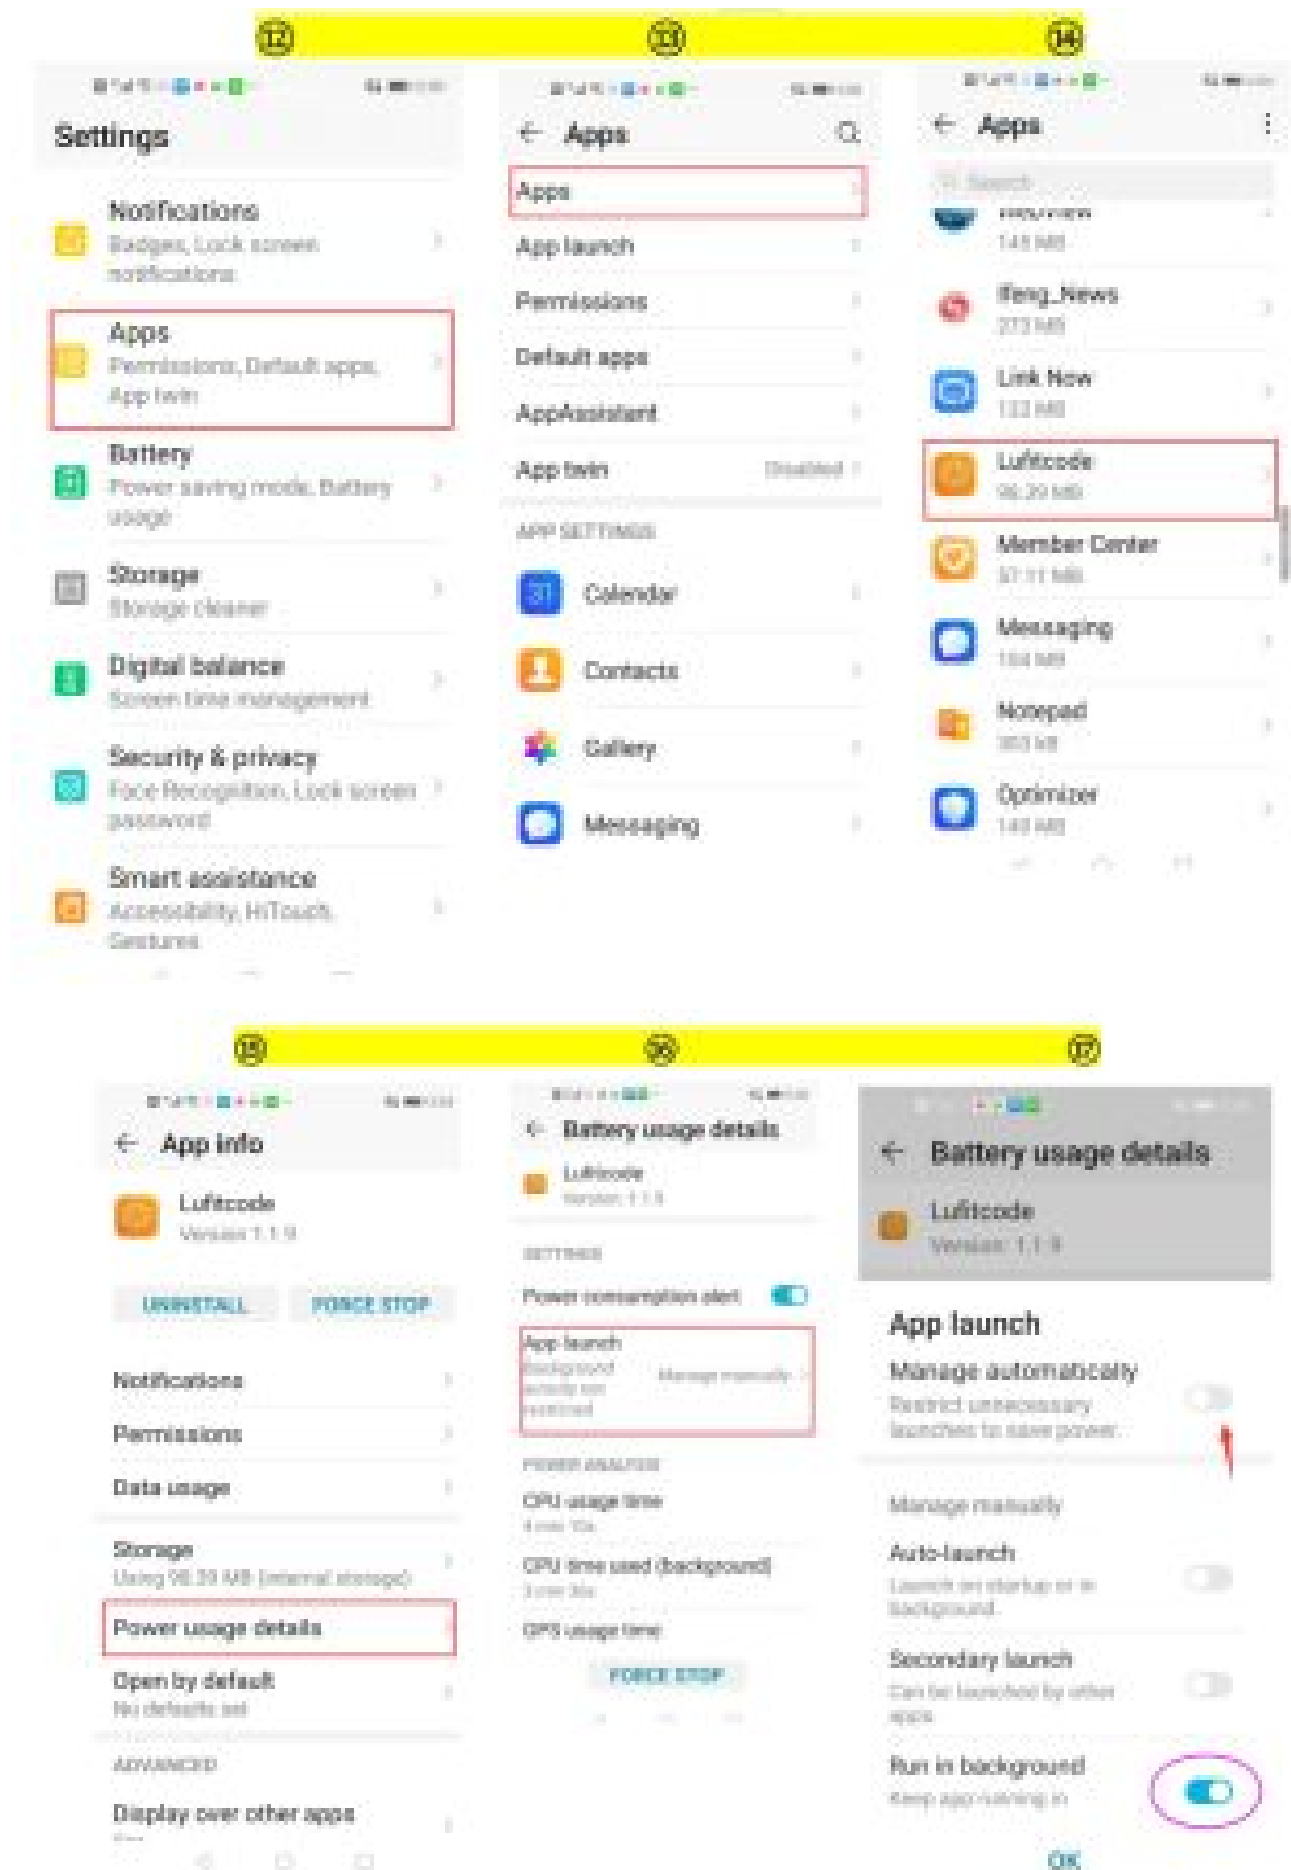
⑫ ⑬ ⑭

Settings

Notifications
Badges, Lock screen notifications

Apps
Permissions, Default apps, App twin

Battery
Power saving mode, Battery usage

Storage
Storage cleaner

Digital balance
Screen time management

Security & privacy
Face Recognition, Lock screen password

Smart assistance
Accessibility, HiTouch, Gestures

← Apps

Apps

App launch

Permissions

Default apps

AppAssistant

App twin Disabled

APP SETTINGS

Calendar

Contacts

Gallery

Messaging

← Apps

Search

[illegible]
145 MB

ifeng_News
273 MB

Link Now
133 MB

Luftcode
98.39 MB

Member Center
37.11 MB

Messaging
104 MB

Notepad
383 kB

Optimizer
140 MB

⑮ ⑯ ⑰

← App info

Luftcode
Version 1.1.9

UNINSTALL FORCE STOP

Notifications

Permissions

Data usage

Storage
Using 98.39 MB (internal storage)

Power usage details

Open by default
No defaults set

ADVANCED

Display over other apps

← Battery usage details

Luftcode
Version 1.1.9

SETTINGS

Power consumption alert

App launch
background activity not restricted
Manage manually

POWER ANALYSIS

CPU usage time
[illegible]

CPU time used (background)
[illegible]

GPS usage time

FORCE STOP

← Battery usage details

Luftcode
Version: 1.1.9

App launch

Manage automatically
Restrict unnecessary launches to save power.

Manage manually

Auto-launch
Launch on startup or in background.

Secondary launch
Can be launched by other apps.

Run in background
Keep app running in

OK